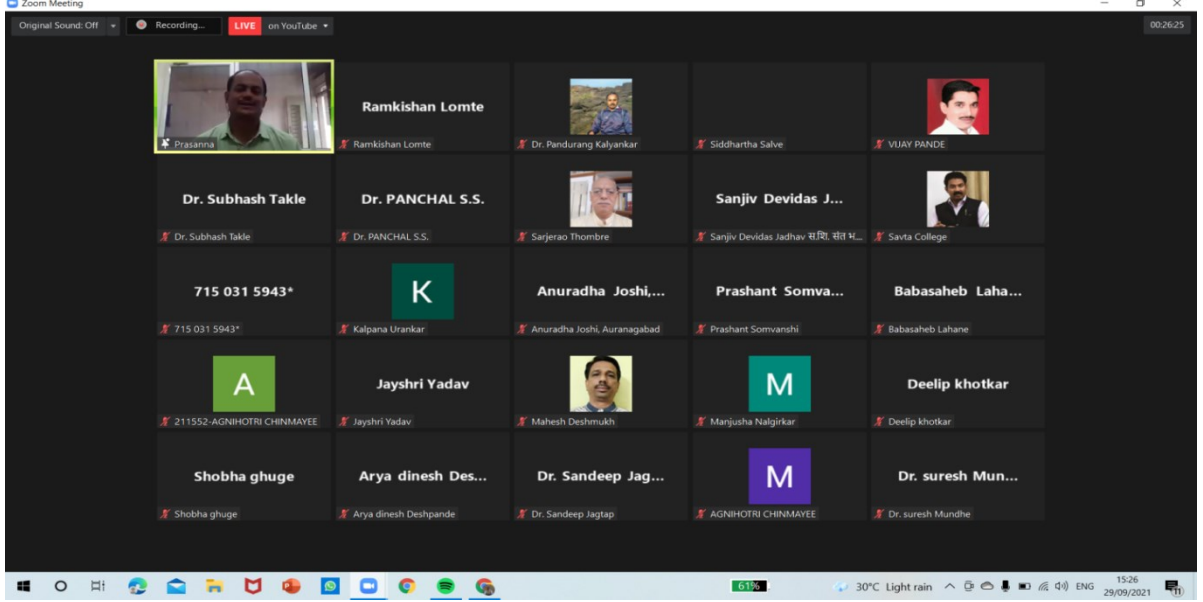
Zoom Meeting

Original Sound: Off

Recording...

LIVE on YouTube

00:26:25

Prasanna

Ramkishan Lomte

Ramkishan Lomte

Dr. Pandurang Kalyankar

Siddhartha Salve

VIJAY PANDE

Dr. Subhash Takle

Dr. Subhash Takle

Dr. PANCHAL S.S.

Dr. PANCHAL S.S.

Sarjerao Thombre

Sanjiv Devidas J...

Sanjiv Devidas Jadhav स.शि. संत भ...

Savta College

715 031 5943*

715 031 5943*

K

Kalpana Urankar

Anuradha Joshi,...

Anuradha Joshi, Auranagabad

Prashant Somva...

Prashant Somvanshi

Babasaheb Laha...

Babasaheb Lahane

A

211552-AGNIHOTRI CHINMAYEE

Jayshri Yadav

Jayshri Yadav

Mahesh Deshmukh

M

Manjusha Nalgirkar

Deelip khotkar

Deelip khotkar

Shobha ghuge

Shobha ghuge

Arya dinesh Des...

Arya dinesh Deshpande

Dr. Sandeep Jag...

Dr. Sandeep Jagtap

M

AGNIHOTRI CHINMAYEE

Dr. suresh Mun...

Dr. suresh Mundhe

61%

30°C Light rain

ENG

15:26
29/09/2021